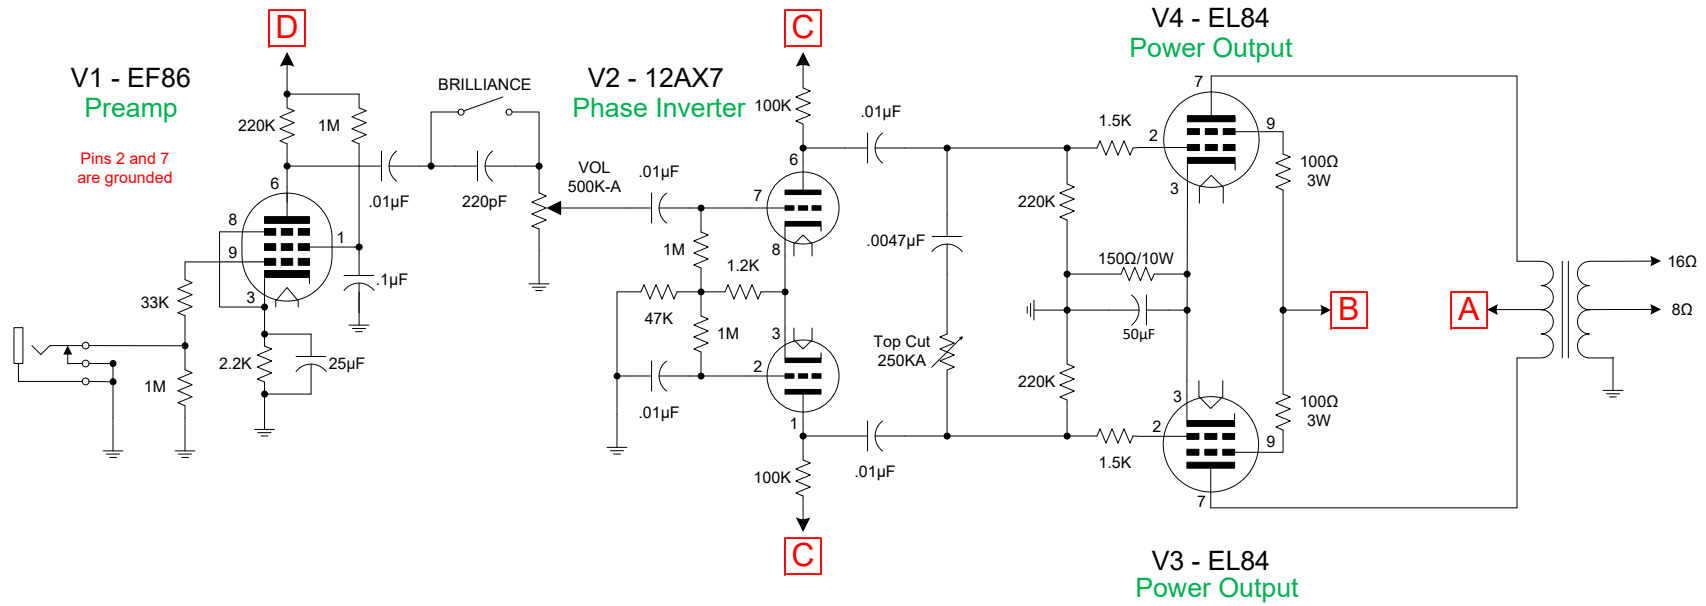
D

V1 - EF86
Preamp

Pins 2 and 7 are grounded

220K
1M
6
8
9
1
3
.01µF
.1µF
33K
2.2K
25µF
1M

BRILLIANCE
220pF
VOL
500K-A

V2 - 12AX7
Phase Inverter

C
100K
.01µF
6
7
8
1M
1.2K
47K
1M
3
2
.01µF
1
100K
C
.01µF
.0047µF
Top Cut
250KA

V4 - EL84
Power Output

7
1.5K
2
9
3
100Ω
3W
220K
150Ω/10W
50µF
220K
B
3
2
1.5K
9
7
100Ω
3W
A
16Ω
8Ω

V3 - EL84
Power Output